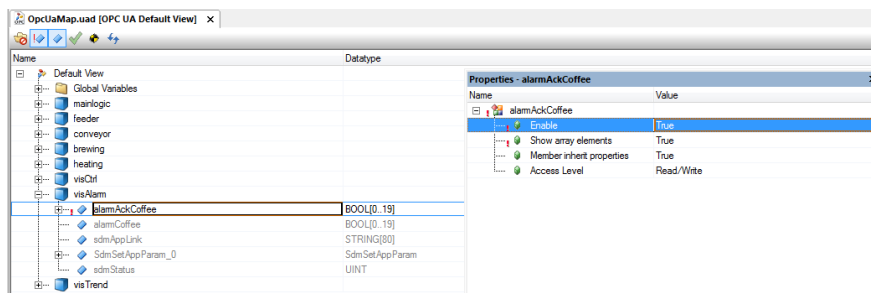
OpcUaMap.uad [OPC UA Default View] ×

| Name | Datatype |
|---|---|
| Default View | |
| Global Variables | |
| mainlogic | |
| feeder | |
| conveyor | |
| brewing | |
| heating | |
| visCtrl | |
| visAlarm | |
| alarmAckCoffee | BOOL[0..19] |
| alarmCoffee | BOOL[0..19] |
| sdmAppLink | STRING[80] |
| SdmSetAppParam_0 | SdmSetAppParam |
| sdmStatus | UINT |
| visTrend | |

Properties - alarmAckCoffee

| Name | Value |
|---|---|
| alarmAckCoffee | |
| Enable | True |
| Show array elements | True |
| Member inherit properties | True |
| Access Level | Read/Write |